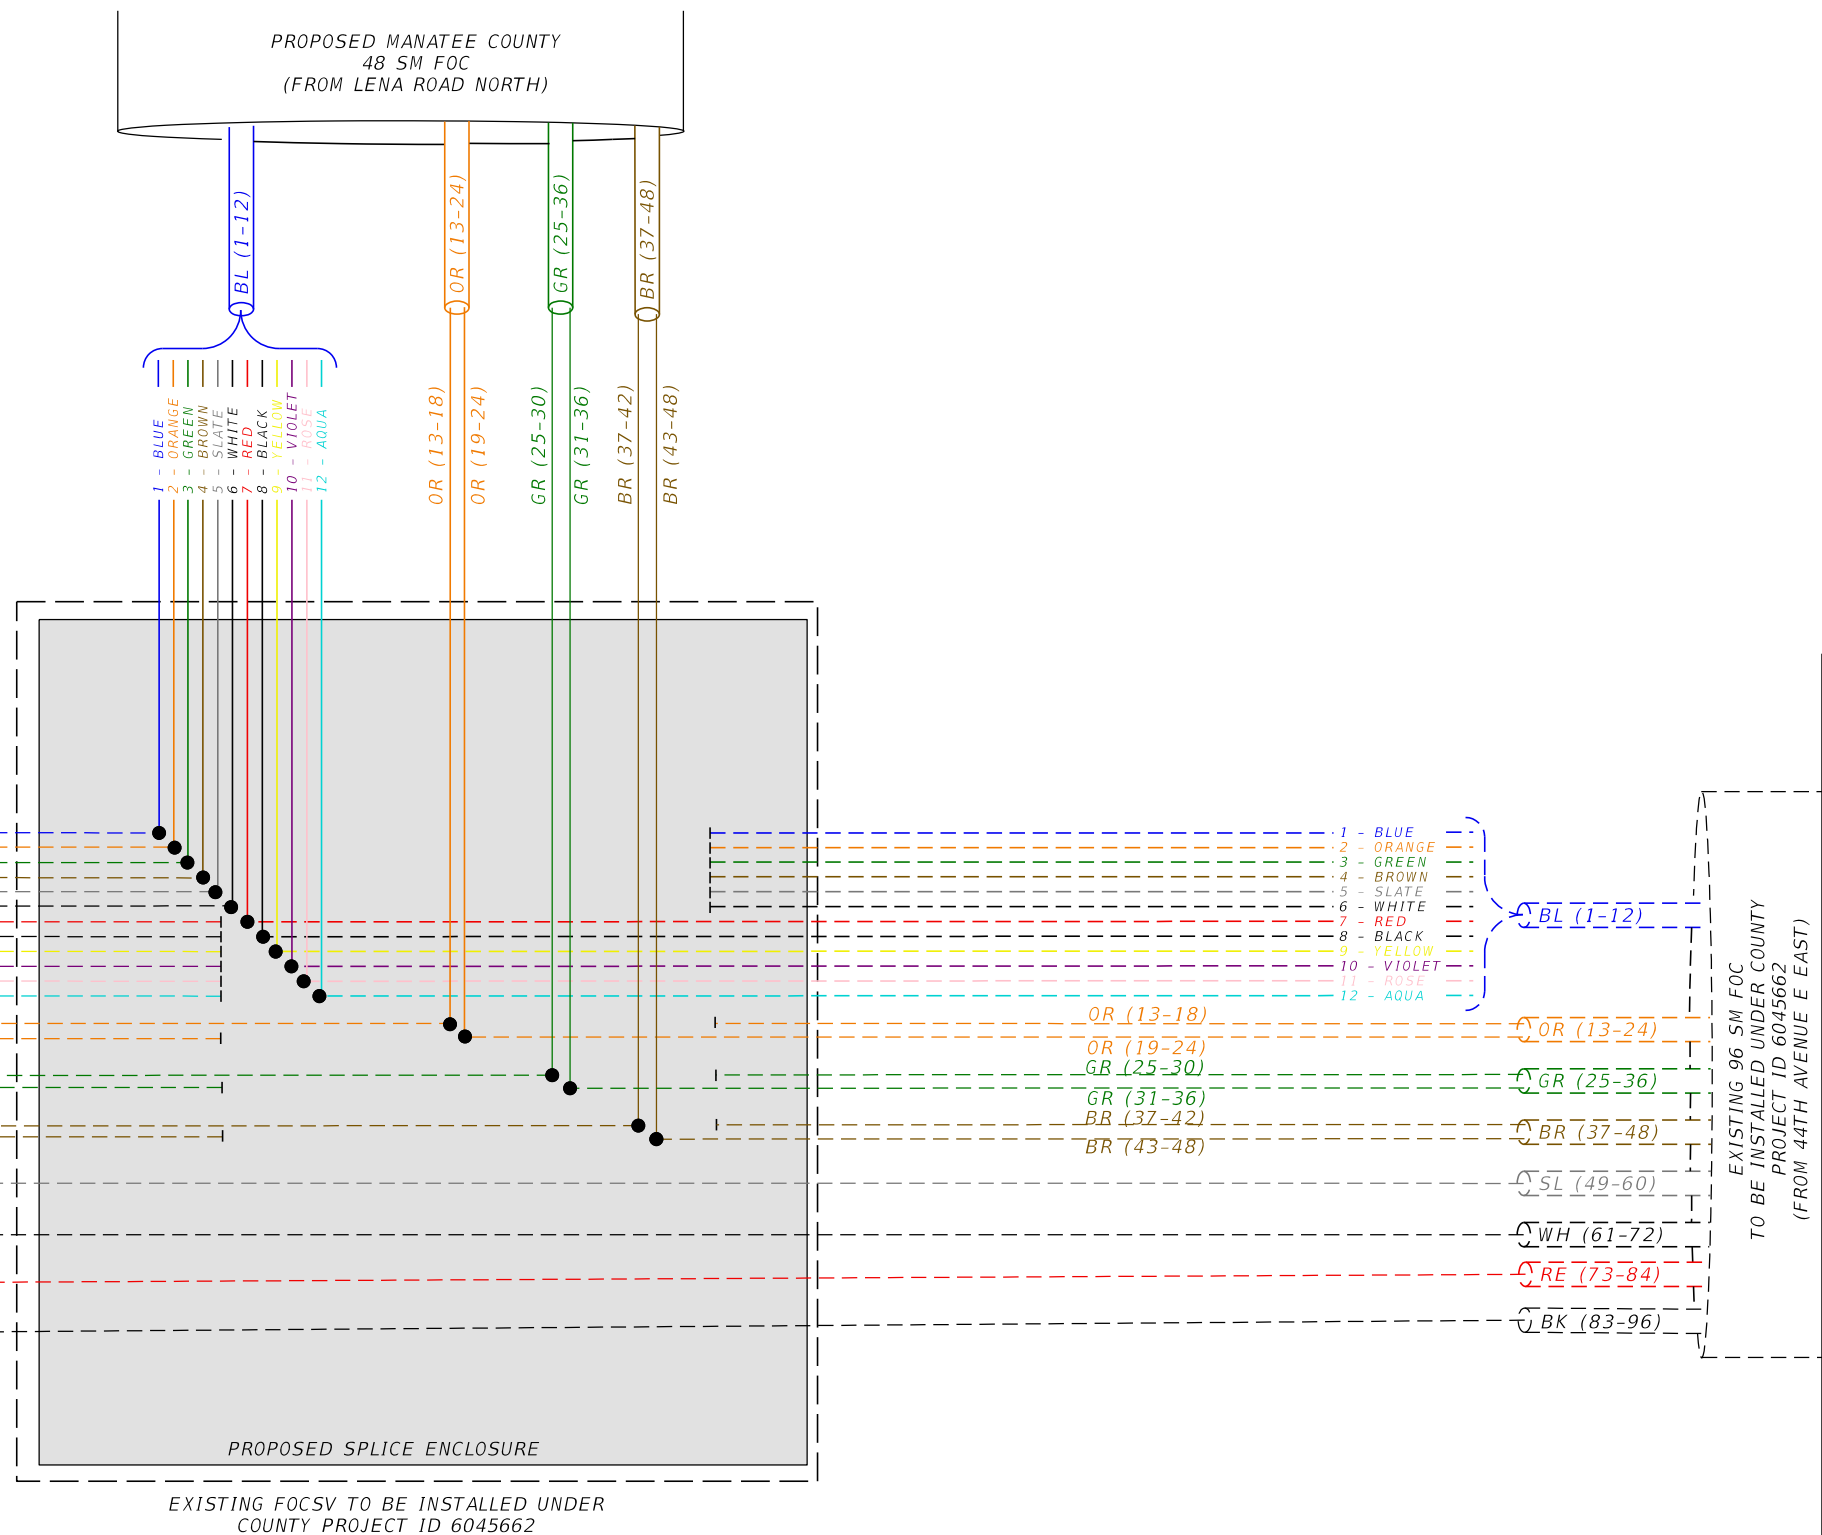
PROPOSED MANATEE COUNTY
48 SM FOC
(FROM LENA ROAD NORTH)

BL (1-12)
OR (13-24)
GR (25-36)
BR (37-48)

1 - BLUE
2 - ORANGE
3 - GREEN
4 - BROWN
5 - SLATE
6 - WHITE
7 - RED
8 - BLACK
9 - YELLOW
10 - VIOLET
11 - ROSE
12 - AQUA

OR (13-18)
OR (19-24)
GR (25-30)
GR (31-36)
BR (37-42)
BR (43-48)

1 - BLUE
2 - ORANGE
3 - GREEN
4 - BROWN
5 - SLATE
6 - WHITE
7 - RED
8 - BLACK
9 - YELLOW
10 - VIOLET
11 - ROSE
12 - AQUA

BL (1-12)
OR (13-18)
OR (13-24)
OR (19-24)
GR (25-30)
GR (25-36)
GR (31-36)
BR (37-42)
BR (37-48)
BR (43-48)
SL (49-60)
WH (61-72)
RE (73-84)
BK (83-96)

EXISTING 96 SM FOC
TO BE INSTALLED UNDER COUNTY
PROJECT ID 6045662
(FROM 44TH AVENUE E EAST)

PROPOSED SPLICE ENCLOSURE

EXISTING FOCSV TO BE INSTALLED UNDER
COUNTY PROJECT ID 6045662